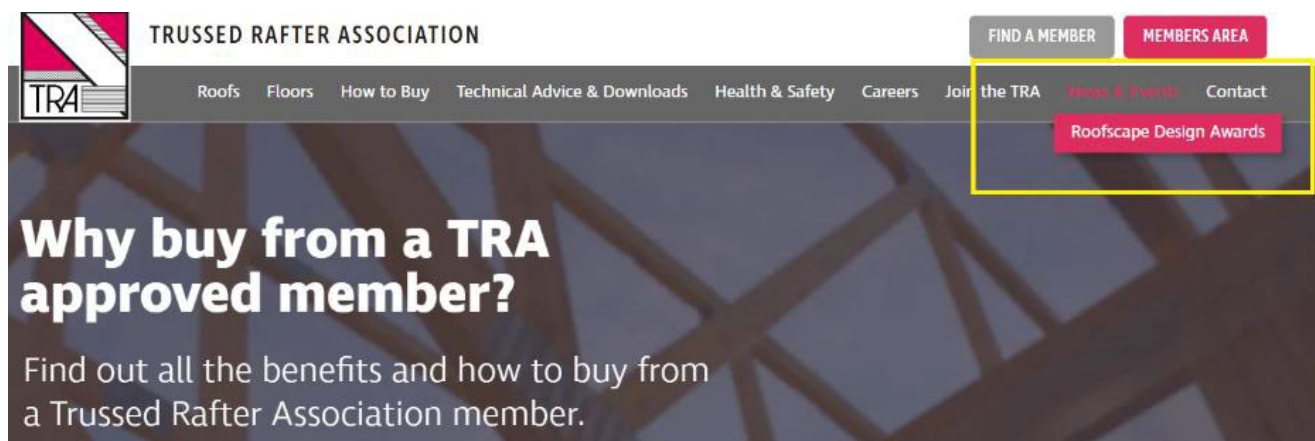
TRA

TRUSSED RAFTER ASSOCIATION

FIND A MEMBER

MEMBERS AREA

Roofs Floors How to Buy Technical Advice & Downloads Health & Safety Careers Join the TRA News & Events Contact

Roofscape Design Awards

Why buy from a TRA approved member?

Find out all the benefits and how to buy from a Trussed Rafter Association member.